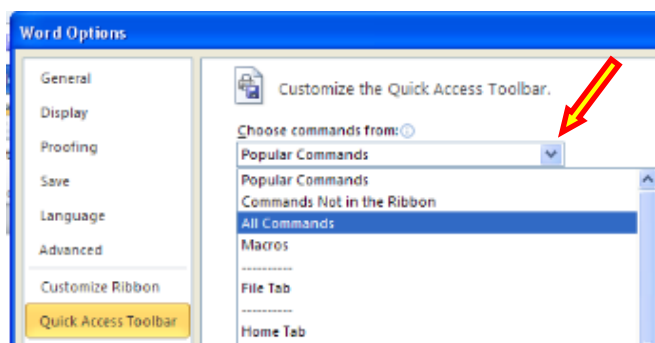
Word Options

General
Display
Proofing
Save
Language
Advanced
Customize Ribbon
Quick Access Toolbar

Customize the Quick Access Toolbar.

Choose commands from:
Popular Commands

Popular Commands
Commands Not in the Ribbon
All Commands
Macros
----------
File Tab
----------
Home Tab